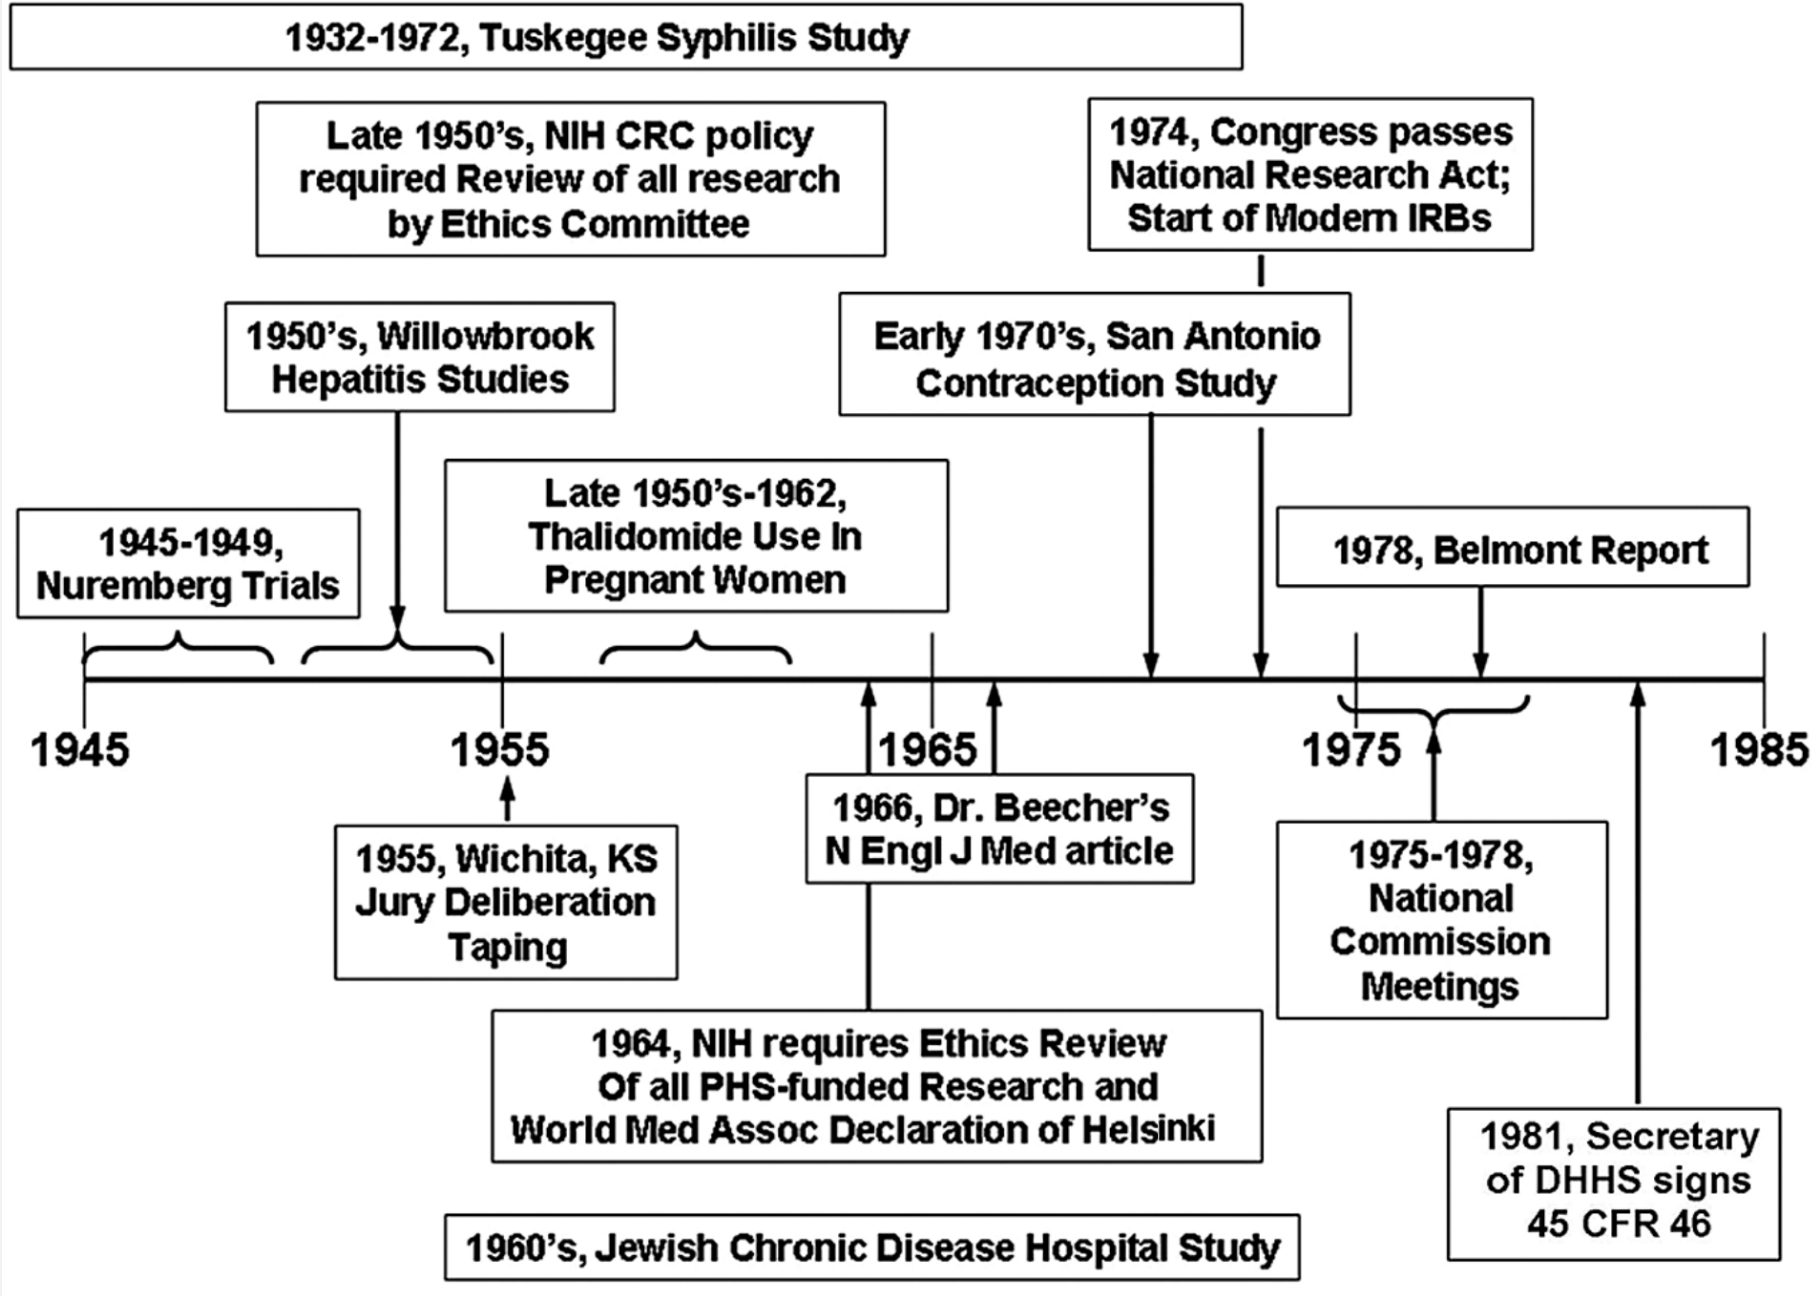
1932-1972, Tuskegee Syphilis Study

Late 1950's, NIH CRC policy required Review of all research by Ethics Committee

1974, Congress passes National Research Act; Start of Modern IRBs

1950's, Willowbrook Hepatitis Studies

Early 1970's, San Antonio Contraception Study

1945-1949, Nuremberg Trials

Late 1950's-1962, Thalidomide Use In Pregnant Women

1978, Belmont Report

1945

1955

1965

1975

1985

1955, Wichita, KS Jury Deliberation Taping

1966, Dr. Beecher's N Engl J Med article

1975-1978, National Commission Meetings

1964, NIH requires Ethics Review Of all PHS-funded Research and World Med Assoc Declaration of Helsinki

1981, Secretary of DHHS signs 45 CFR 46

1960's, Jewish Chronic Disease Hospital Study